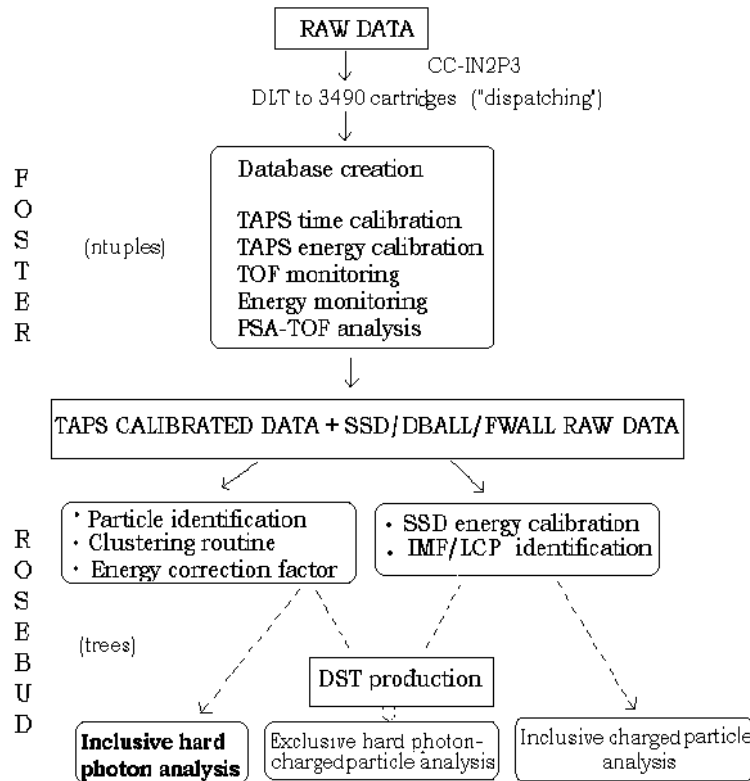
RAW DATA

CC-IN2P3

DLT to 3490 cartridges ("dispatching')

F
O
S
T
E
R

(ntuples)

Database creation

TAPS time calibration
TAPS energy calibration
TOF monitoring
Energy monitoring
PSA-TOF analysis

TAPS CALIBRATED DATA + SSD/DBALL/FWALL RAW DATA

• Particle identification
• Clustering routine
• Energy correction factor

• SSD energy calibration
• IMF/LCP identification

R
O
S
E
B
U
D

(trees)

DST production

Inclusive hard photon analysis

Exclusive hard photon-charged particle analysis

Inclusive charged particle analysis